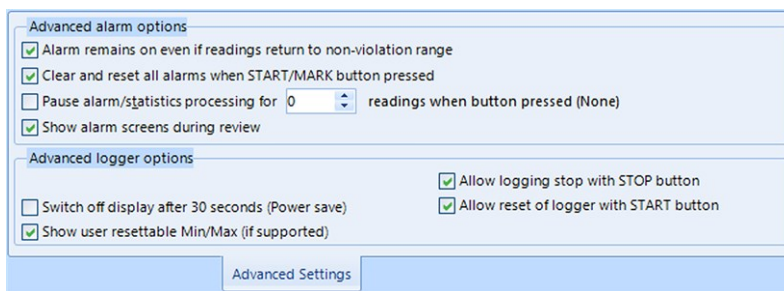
Advanced alarm options

Alarm remains on even if readings return to non-violation range

Clear and reset all alarms when START/MARK button pressed

Pause alarm/statistics processing for 0 readings when button pressed (None)

Show alarm screens during review

Advanced logger options

Allow logging stop with STOP button

Switch off display after 30 seconds (Power save)

Allow reset of logger with START button

Show user resettable Min/Max (if supported)

Advanced Settings